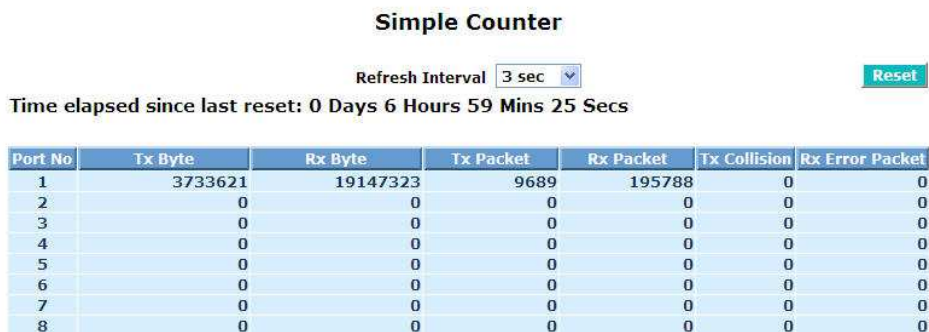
Simple Counter

Refresh Interval 3 sec

Reset

Time elapsed since last reset: 0 Days 6 Hours 59 Mins 25 Secs

| Port No | Tx Byte | Rx Byte | Tx Packet | Rx Packet | Tx Collision | Rx Error Packet |
|---|---|---|---|---|---|---|
| 1 | 3733621 | 19147323 | 9689 | 195788 | 0 | 0 |
| 2 | 0 | 0 | 0 | 0 | 0 | 0 |
| 3 | 0 | 0 | 0 | 0 | 0 | 0 |
| 4 | 0 | 0 | 0 | 0 | 0 | 0 |
| 5 | 0 | 0 | 0 | 0 | 0 | 0 |
| 6 | 0 | 0 | 0 | 0 | 0 | 0 |
| 7 | 0 | 0 | 0 | 0 | 0 | 0 |
| 8 | 0 | 0 | 0 | 0 | 0 | 0 |